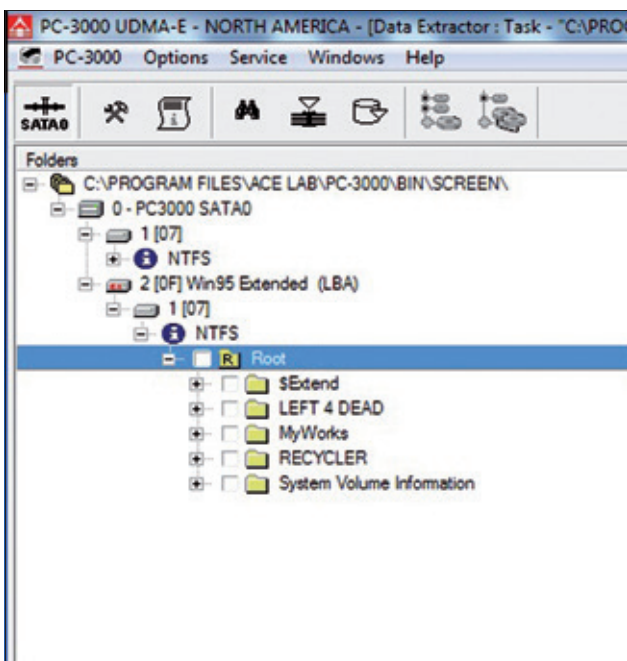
PC-3000 UDMA-E - NORTH AMERICA - [Data Extractor : Task - "C:\PRO

PC-3000 Options Service Windows Help

SATA0

Folders

C:\PROGRAM FILES\ACE LAB\PC-3000\BIN\SCREEN\

0 - PC3000 SATA0

1 [07]

NTFS

2 [0F] Win95 Extended (LBA)

1 [07]

NTFS

R Root

$Extend

LEFT 4 DEAD

MyWorks

RECYCLER

System Volume Information